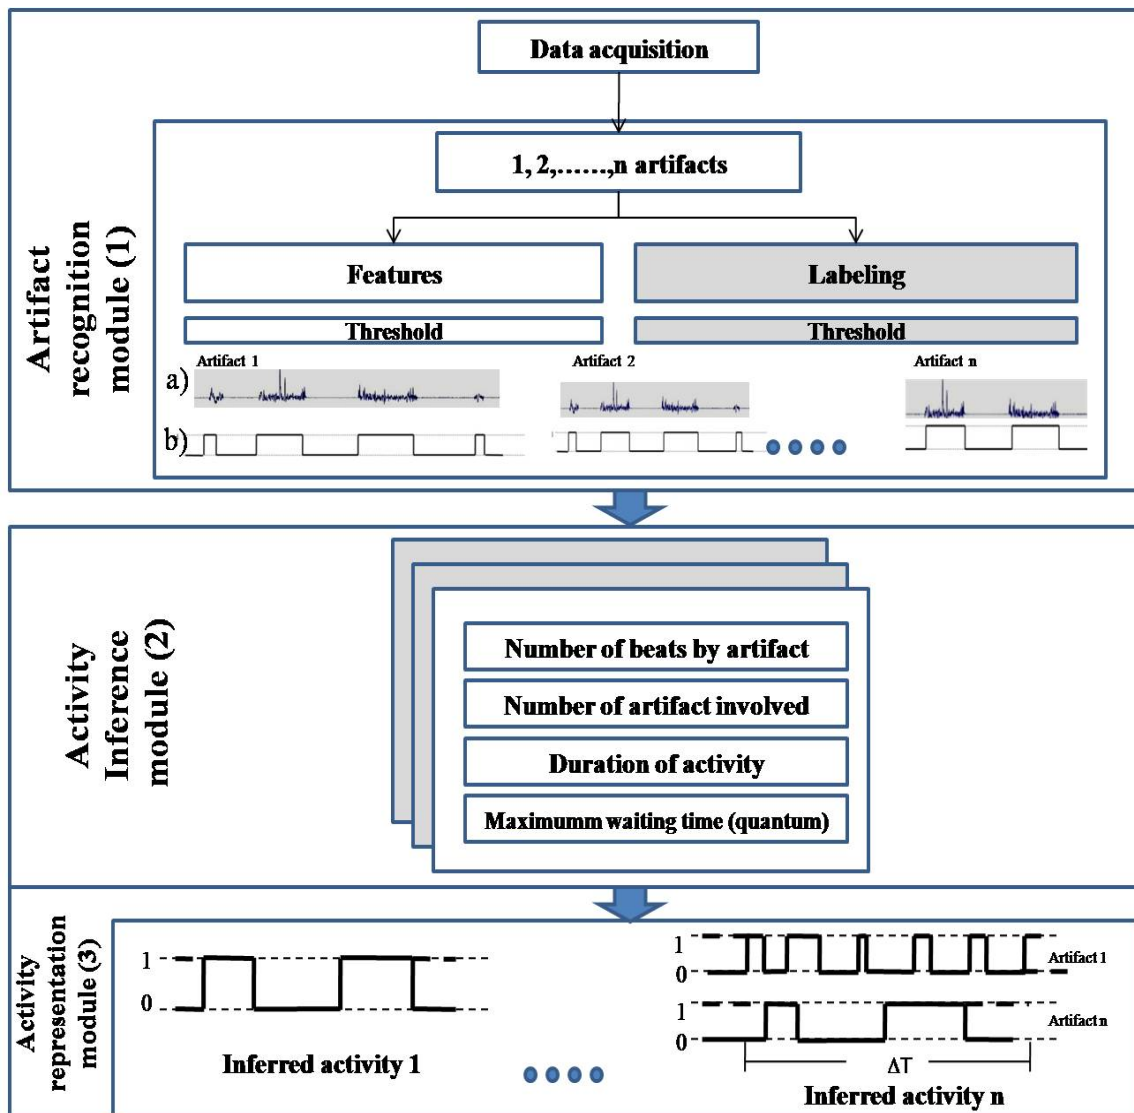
Data acquisition

Artifact recognition module (1)

1, 2,……,n artifacts

Features

Labeling

Threshold

Threshold

Artifact 1

Artifact 2

Artifact n

a)

b)

Activity Inference module (2)

Number of beats by artifact

Number of artifact involved

Duration of activity

Maximumm waiting time (quantum)

Activity representation module (3)

1

0

Inferred activity 1

1

0

Artifact 1

1

0

Artifact n

ΔT

Inferred activity n